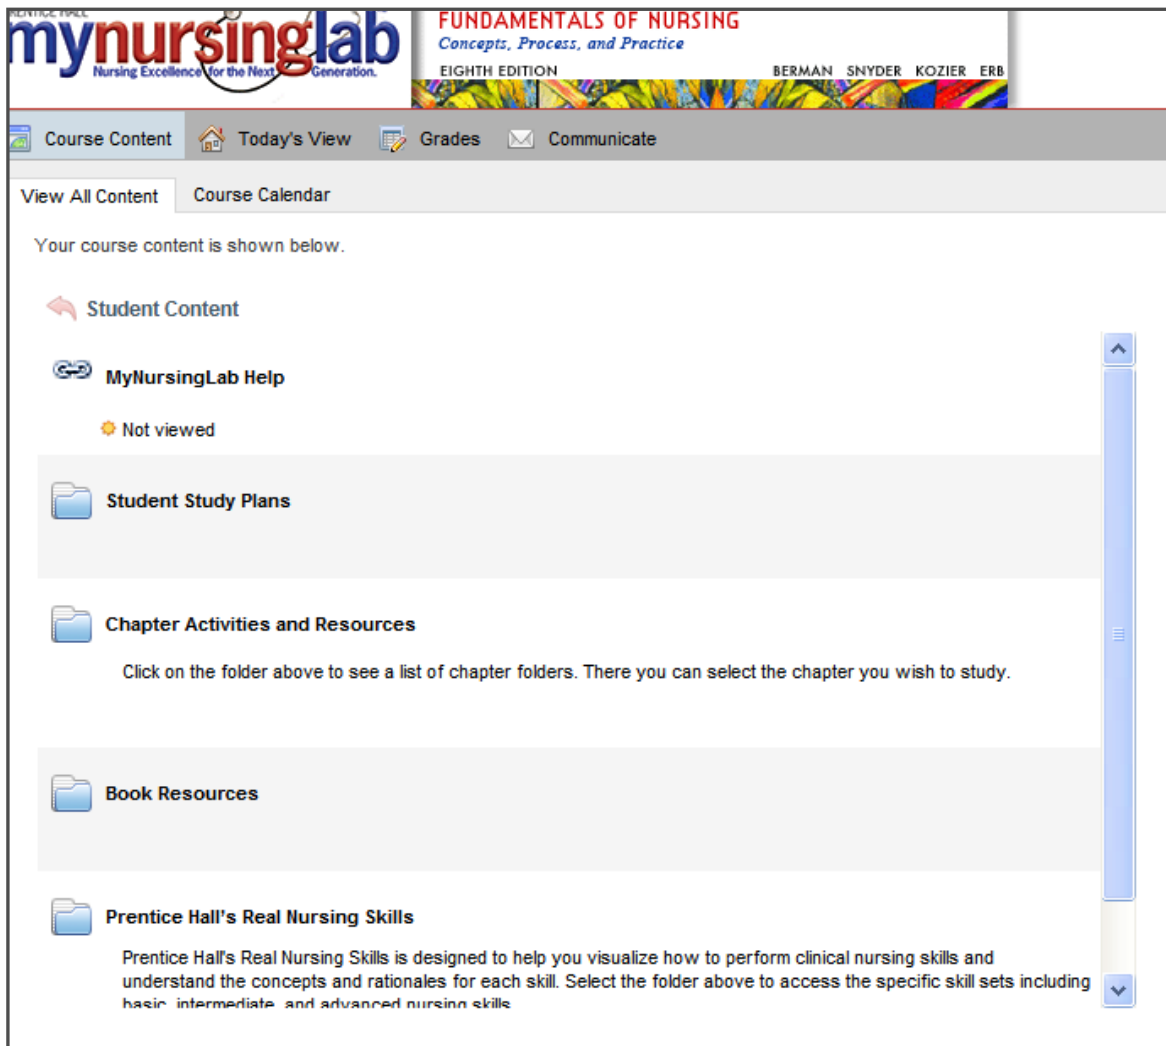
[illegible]

mynursinglab
Nursing Excellence for the Next Generation.

FUNDAMENTALS OF NURSING
Concepts, Process, and Practice
EIGHTH EDITION
BERMAN SNYDER KOZIER ERB

Course Content Today's View Grades Communicate

View All Content Course Calendar

Your course content is shown below.

Student Content

MyNursingLab Help

Not viewed

Student Study Plans

Chapter Activities and Resources

Click on the folder above to see a list of chapter folders. There you can select the chapter you wish to study.

Book Resources

Prentice Hall's Real Nursing Skills

Prentice Hall's Real Nursing Skills is designed to help you visualize how to perform clinical nursing skills and understand the concepts and rationales for each skill. Select the folder above to access the specific skill sets including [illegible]